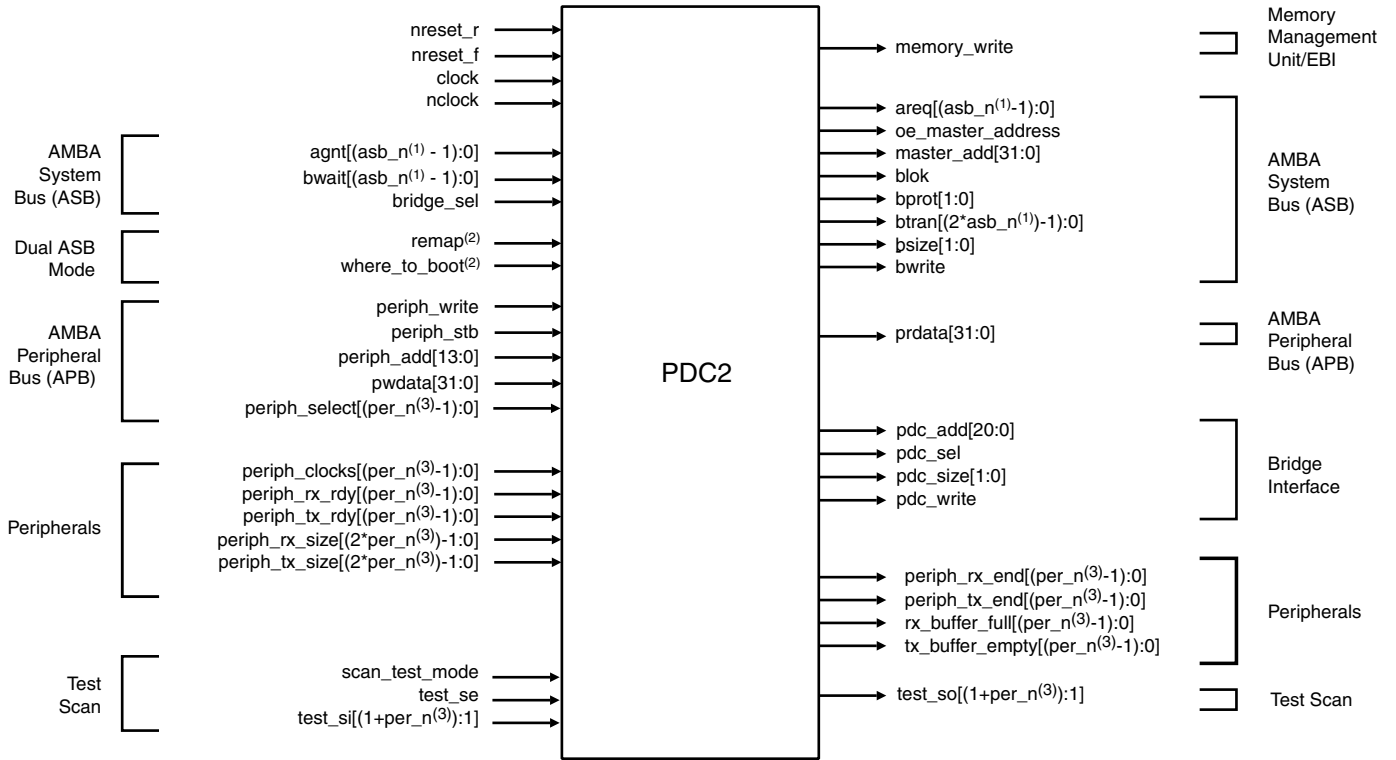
nreset_r
nreset_f
clock
nclock

AMBA System Bus (ASB)

agnt[(asb_n$^{(1)}$ - 1):0]
bwait[(asb_n$^{(1)}$ - 1):0]
bridge_sel

Dual ASB Mode

remap$^{(2)}$
where_to_boot$^{(2)}$

AMBA Peripheral Bus (APB)

periph_write
periph_stb
periph_add[13:0]
pwdata[31:0]
periph_select[(per_n$^{(3)}$-1):0]

Peripherals

periph_clocks[(per_n$^{(3)}$-1):0]
periph_rx_rdy[(per_n$^{(3)}$-1):0]
periph_tx_rdy[(per_n$^{(3)}$-1):0]
periph_rx_size[(2*per_n$^{(3)}$)-1:0]
periph_tx_size[(2*per_n$^{(3)}$)-1:0]

Test Scan

scan_test_mode
test_se
test_si[(1+per_n$^{(3)}$):1]

PDC2

memory_write

Memory Management Unit/EBI

areq[(asb_n$^{(1)}$-1):0]
oe_master_address
master_add[31:0]
blok
bprot[1:0]
btran[(2*asb_n$^{(1)}$)-1):0]
bsize[1:0]
bwrite

AMBA System Bus (ASB)

prdata[31:0]

AMBA Peripheral Bus (APB)

pdc_add[20:0]
pdc_sel
pdc_size[1:0]
pdc_write

Bridge Interface

periph_rx_end[(per_n$^{(3)}$-1):0]
periph_tx_end[(per_n$^{(3)}$-1):0]
rx_buffer_full[(per_n$^{(3)}$-1):0]
tx_buffer_empty[(per_n$^{(3)}$-1):0]

Peripherals

test_so[(1+per_n$^{(3)}$):1]

Test Scan